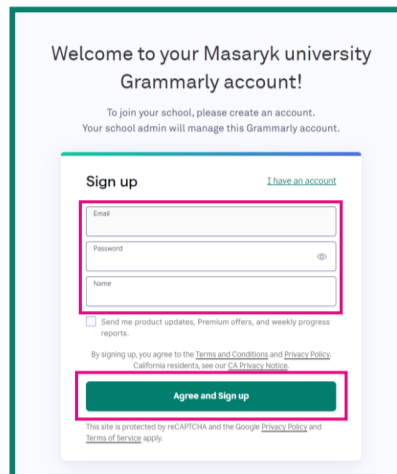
Welcome to your Masaryk university Grammarly account!

To join your school, please create an account.
Your school admin will manage this Grammarly account.

Sign up

I have an account

Email

Password

Name

Send me product updates, Premium offers, and weekly progress reports.

By signing up, you agree to the Terms and Conditions and Privacy Policy. California residents, see our CA Privacy Notice.

Agree and Sign up

This site is protected by reCAPTCHA and the Google Privacy Policy and Terms of Service apply.